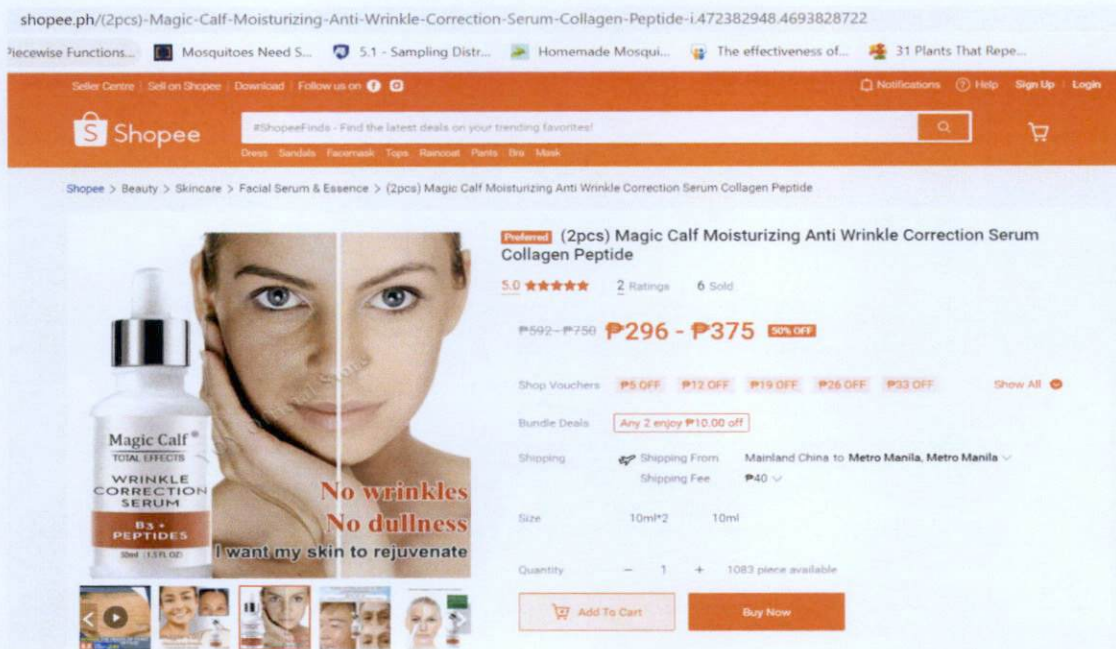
shopee.ph/(2pcs)-Magic-Calf-Moisturizing-Anti-Wrinkle-Correction-Serum-Collagen-Peptide-i.472382948.4693828722

Piecewise Functions... Mosquitoes Need S... 5.1 - Sampling Distr... Homemade Mosqui... The effectiveness of... 31 Plants That Repe...

Seller Centre | Sell on Shopee | Download | Follow us on

Notifications Help Sign Up Login

Shopee

#ShopeeFinds - Find the latest deals on your trending favorites!

Dress Sandals Facemask Tops Raincoat Pants Bra Mask

Shopee > Beauty > Skincare > Facial Serum & Essence > (2pcs) Magic Calf Moisturizing Anti Wrinkle Correction Serum Collagen Peptide

Magic Calf TOTAL EFFECTS WRINKLE CORRECTION SERUM B3 + PEPTIDES 30ml (1.5 FL OZ)

No wrinkles
No dullness
I want my skin to rejuvenate

Preferred (2pcs) Magic Calf Moisturizing Anti Wrinkle Correction Serum Collagen Peptide

5.0 ★★★★★ 2 Ratings 6 Sold

₱592 - ₱750 ₱296 - ₱375 50% OFF

Shop Vouchers ₱5 OFF ₱12 OFF ₱19 OFF ₱26 OFF ₱33 OFF Show All

Bundle Deals Any 2 enjoy ₱10.00 off

Shipping Shipping From Mainland China to Metro Manila, Metro Manila
Shipping Fee ₱40

Size 10ml*2 10ml

Quantity − 1 + 1083 piece available

Add To Cart Buy Now